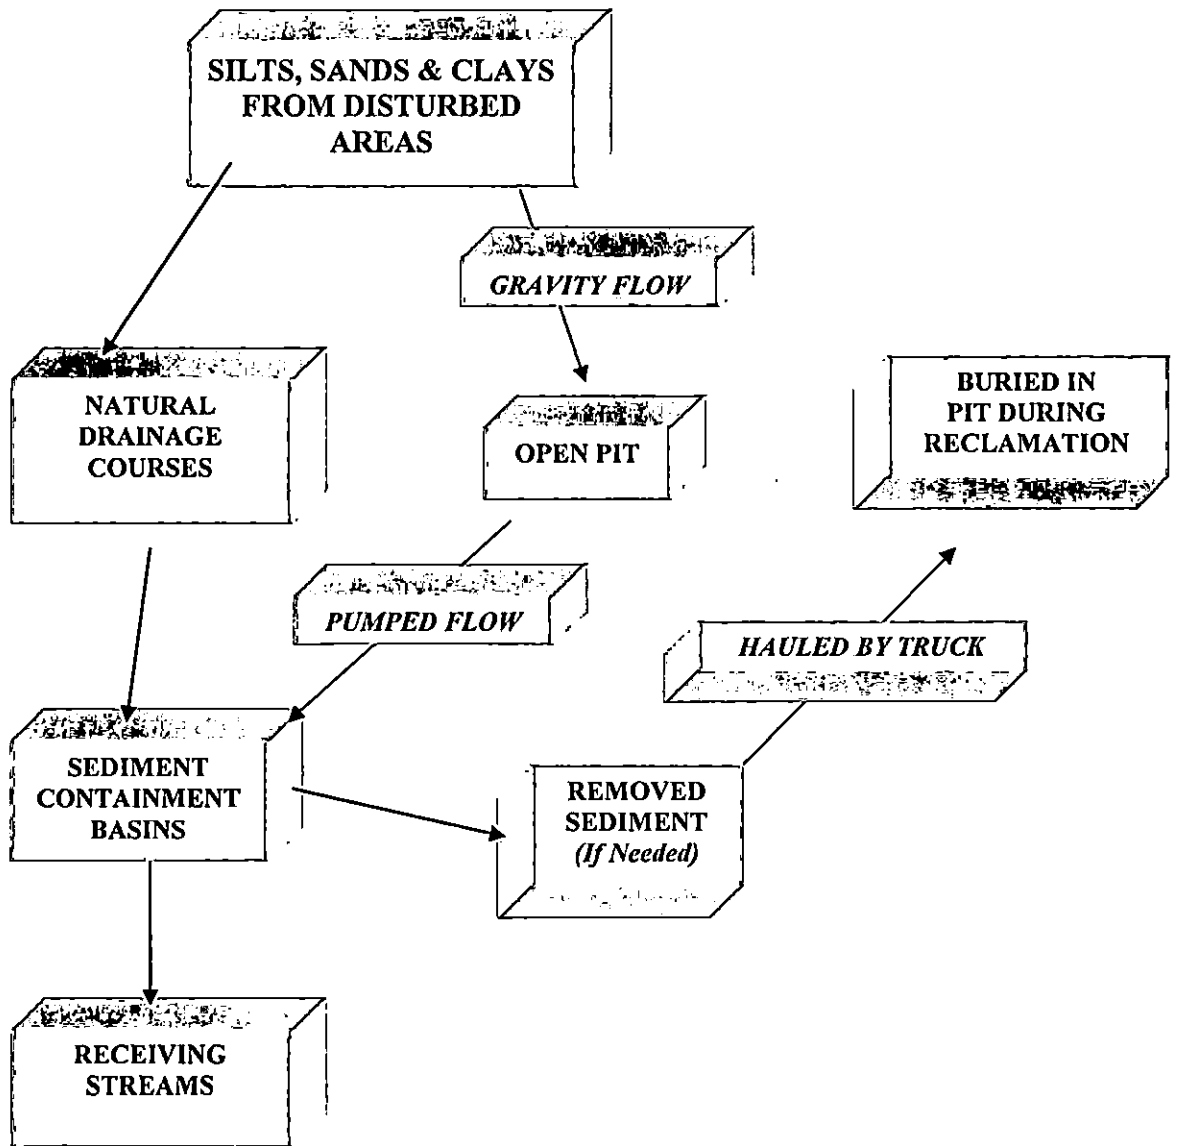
SILTS, SANDS & CLAYS FROM DISTURBED AREAS

GRAVITY FLOW

NATURAL DRAINAGE COURSES

OPEN PIT

BURIED IN PIT DURING RECLAMATION

PUMPED FLOW

HAULED BY TRUCK

SEDIMENT CONTAINMENT BASINS

REMOVED SEDIMENT (If Needed)

RECEIVING STREAMS